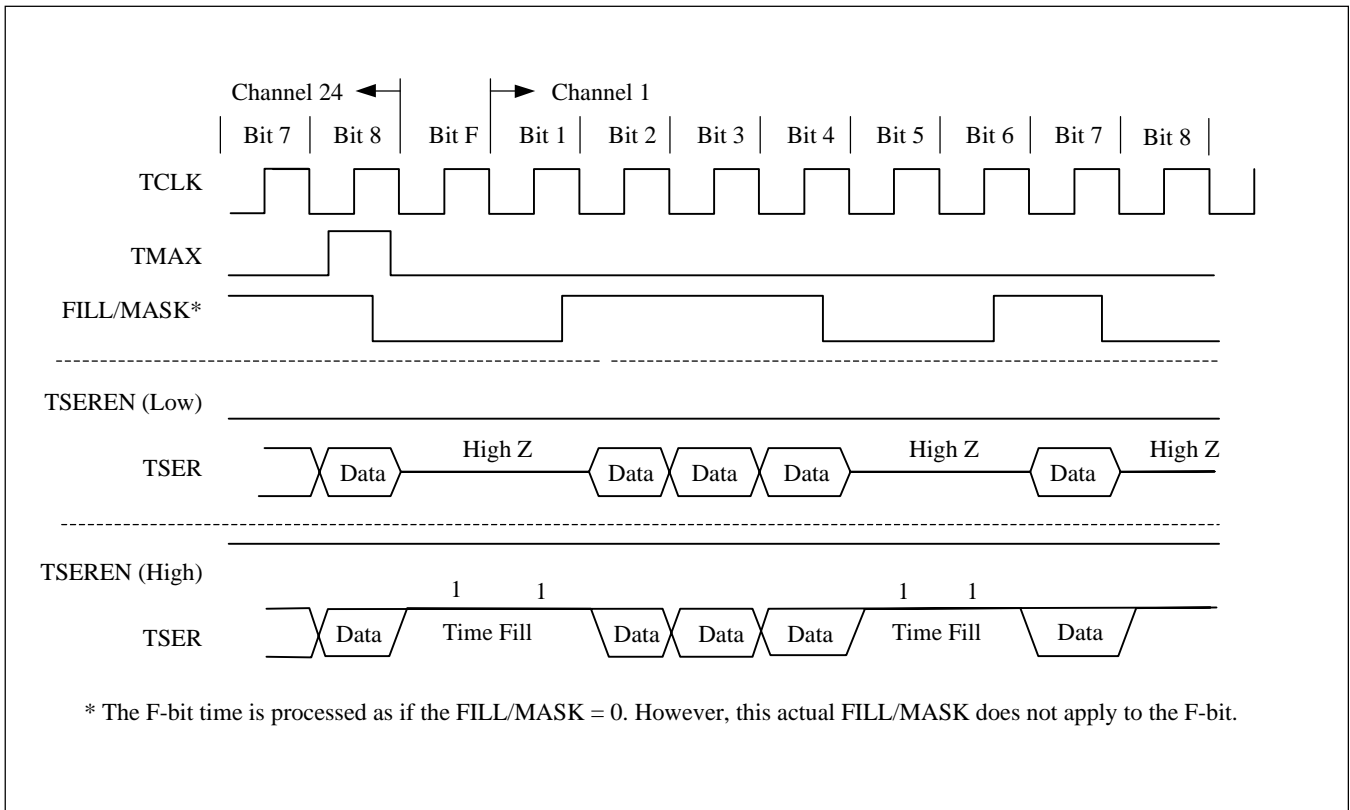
Channel 24
Channel 1
Bit 7 | Bit 8 | Bit F | Bit 1 | Bit 2 | Bit 3 | Bit 4 | Bit 5 | Bit 6 | Bit 7 | Bit 8

TCLK

TMAX

FILL/MASK*

TSEREN (Low)

TSER
Data
High Z
Data
Data
Data
High Z
Data
High Z

TSEREN (High)

TSER
Data
1 1
Time Fill
Data
Data
Data
1 1
Time Fill
Data

* The F-bit time is processed as if the FILL/MASK = 0. However, this actual FILL/MASK does not apply to the F-bit.